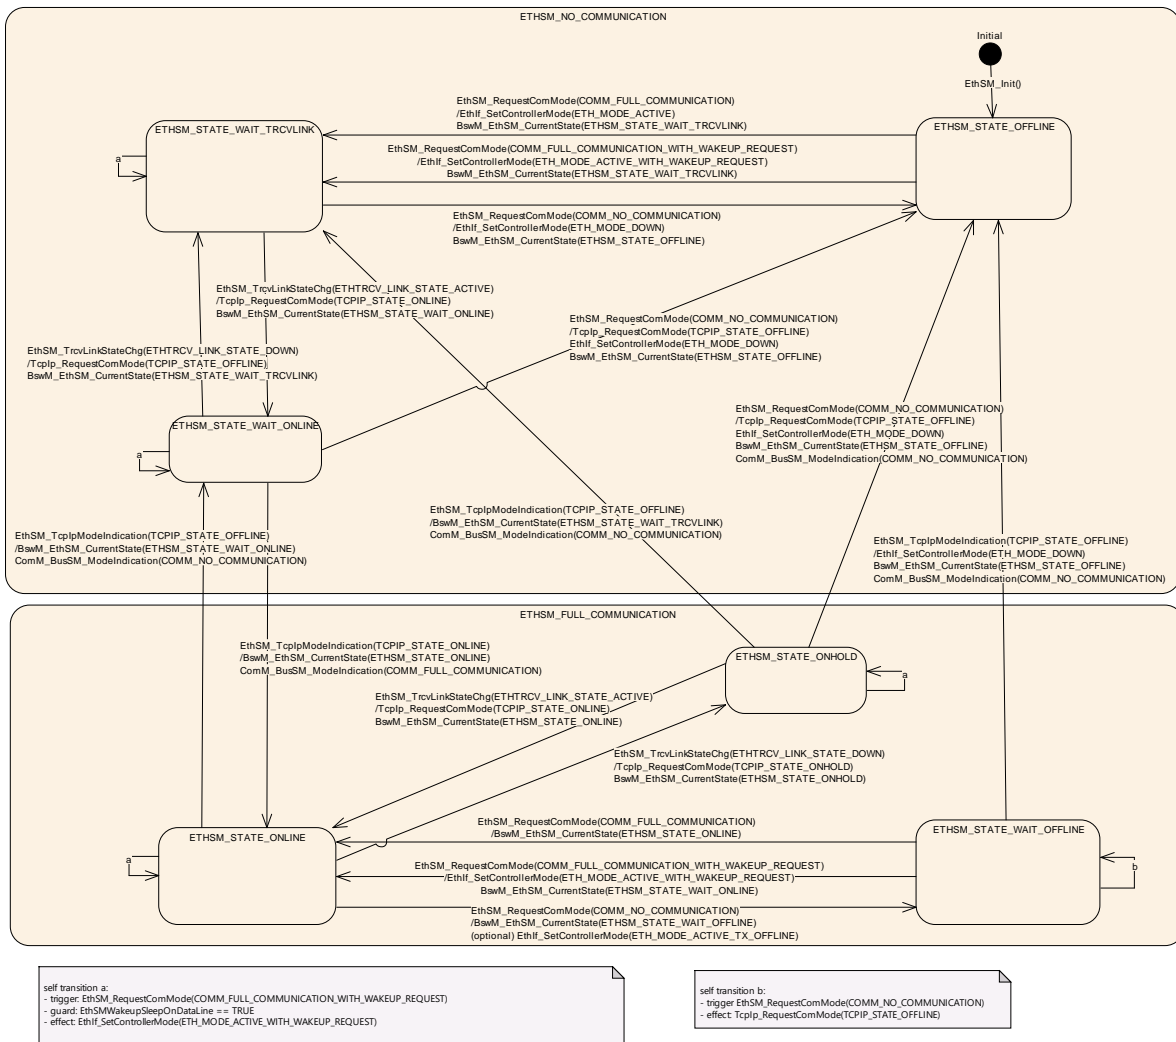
ETHSM_NO_COMMUNICATION

Initial

EthSM_Init()

EthSM_RequestComMode(COMM_FULL_COMMUNICATION)
/EthIf_SetControllerMode(ETH_MODE_ACTIVE)
BswM_EthSM_CurrentState(ETHSM_STATE_WAIT_TRCVLINK)

ETHSM_STATE_WAIT_TRCVLINK

ETHSM_STATE_OFFLINE

a

EthSM_RequestComMode(COMM_FULL_COMMUNICATION_WITH_WAKEUP_REQUEST)
/EthIf_SetControllerMode(ETH_MODE_ACTIVE_WITH_WAKEUP_REQUEST)
BswM_EthSM_CurrentState(ETHSM_STATE_WAIT_TRCVLINK)

EthSM_RequestComMode(COMM_NO_COMMUNICATION)
/EthIf_SetControllerMode(ETH_MODE_DOWN)
BswM_EthSM_CurrentState(ETHSM_STATE_OFFLINE)

EthSM_TrcvLinkStateChg(ETHTRCV_LINK_STATE_ACTIVE)
/TcpIp_RequestComMode(TCPIP_STATE_ONLINE)
BswM_EthSM_CurrentState(ETHSM_STATE_WAIT_ONLINE)

EthSM_RequestComMode(COMM_NO_COMMUNICATION)
/TcpIp_RequestComMode(TCPIP_STATE_OFFLINE)
EthIf_SetControllerMode(ETH_MODE_DOWN)
BswM_EthSM_CurrentState(ETHSM_STATE_OFFLINE)

EthSM_TrcvLinkStateChg(ETHTRCV_LINK_STATE_DOWN)
/TcpIp_RequestComMode(TCPIP_STATE_OFFLINE)
BswM_EthSM_CurrentState(ETHSM_STATE_WAIT_TRCVLINK)

EthSM_RequestComMode(COMM_NO_COMMUNICATION)
/TcpIp_RequestComMode(TCPIP_STATE_OFFLINE)
EthIf_SetControllerMode(ETH_MODE_DOWN)
BswM_EthSM_CurrentState(ETHSM_STATE_OFFLINE)
ComM_BusSM_ModeIndication(COMM_NO_COMMUNICATION)

ETHSM_STATE_WAIT_ONLINE

a

EthSM_TcpIpModeIndication(TCPIP_STATE_OFFLINE)
/BswM_EthSM_CurrentState(ETHSM_STATE_WAIT_TRCVLINK)
ComM_BusSM_ModeIndication(COMM_NO_COMMUNICATION)

EthSM_TcpIpModeIndication(TCPIP_STATE_OFFLINE)
/BswM_EthSM_CurrentState(ETHSM_STATE_WAIT_ONLINE)
ComM_BusSM_ModeIndication(COMM_NO_COMMUNICATION)

EthSM_TcpIpModeIndication(TCPIP_STATE_OFFLINE)
/EthIf_SetControllerMode(ETH_MODE_DOWN)
BswM_EthSM_CurrentState(ETHSM_STATE_OFFLINE)
ComM_BusSM_ModeIndication(COMM_NO_COMMUNICATION)

ETHSM_FULL_COMMUNICATION

EthSM_TcpIpModeIndication(TCPIP_STATE_ONLINE)
/BswM_EthSM_CurrentState(ETHSM_STATE_ONLINE)
ComM_BusSM_ModeIndication(COMM_FULL_COMMUNICATION)

ETHSM_STATE_ONHOLD

a

EthSM_TrcvLinkStateChg(ETHTRCV_LINK_STATE_ACTIVE)
/TcpIp_RequestComMode(TCPIP_STATE_ONLINE)
BswM_EthSM_CurrentState(ETHSM_STATE_ONLINE)

EthSM_TrcvLinkStateChg(ETHTRCV_LINK_STATE_DOWN)
/TcpIp_RequestComMode(TCPIP_STATE_ONHOLD)
BswM_EthSM_CurrentState(ETHSM_STATE_ONHOLD)

ETHSM_STATE_ONLINE

a

EthSM_RequestComMode(COMM_FULL_COMMUNICATION)
/BswM_EthSM_CurrentState(ETHSM_STATE_ONLINE)

ETHSM_STATE_WAIT_OFFLINE

EthSM_RequestComMode(COMM_FULL_COMMUNICATION_WITH_WAKEUP_REQUEST)
/EthIf_SetControllerMode(ETH_MODE_ACTIVE_WITH_WAKEUP_REQUEST)
BswM_EthSM_CurrentState(ETHSM_STATE_WAIT_ONLINE)

b

EthSM_RequestComMode(COMM_NO_COMMUNICATION)
/BswM_EthSM_CurrentState(ETHSM_STATE_WAIT_OFFLINE)
(optional) EthIf_SetControllerMode(ETH_MODE_ACTIVE_TX_OFFLINE)

self transition a:
- trigger: EthSM_RequestComMode(COMM_FULL_COMMUNICATION_WITH_WAKEUP_REQUEST)
- guard: EthSMWakeupSleepOnDataLine == TRUE
- effect: EthIf_SetControllerMode(ETH_MODE_ACTIVE_WITH_WAKEUP_REQUEST)

self transition b:
- trigger EthSM_RequestComMode(COMM_NO_COMMUNICATION)
- effect: TcpIp_RequestComMode(TCPIP_STATE_OFFLINE)